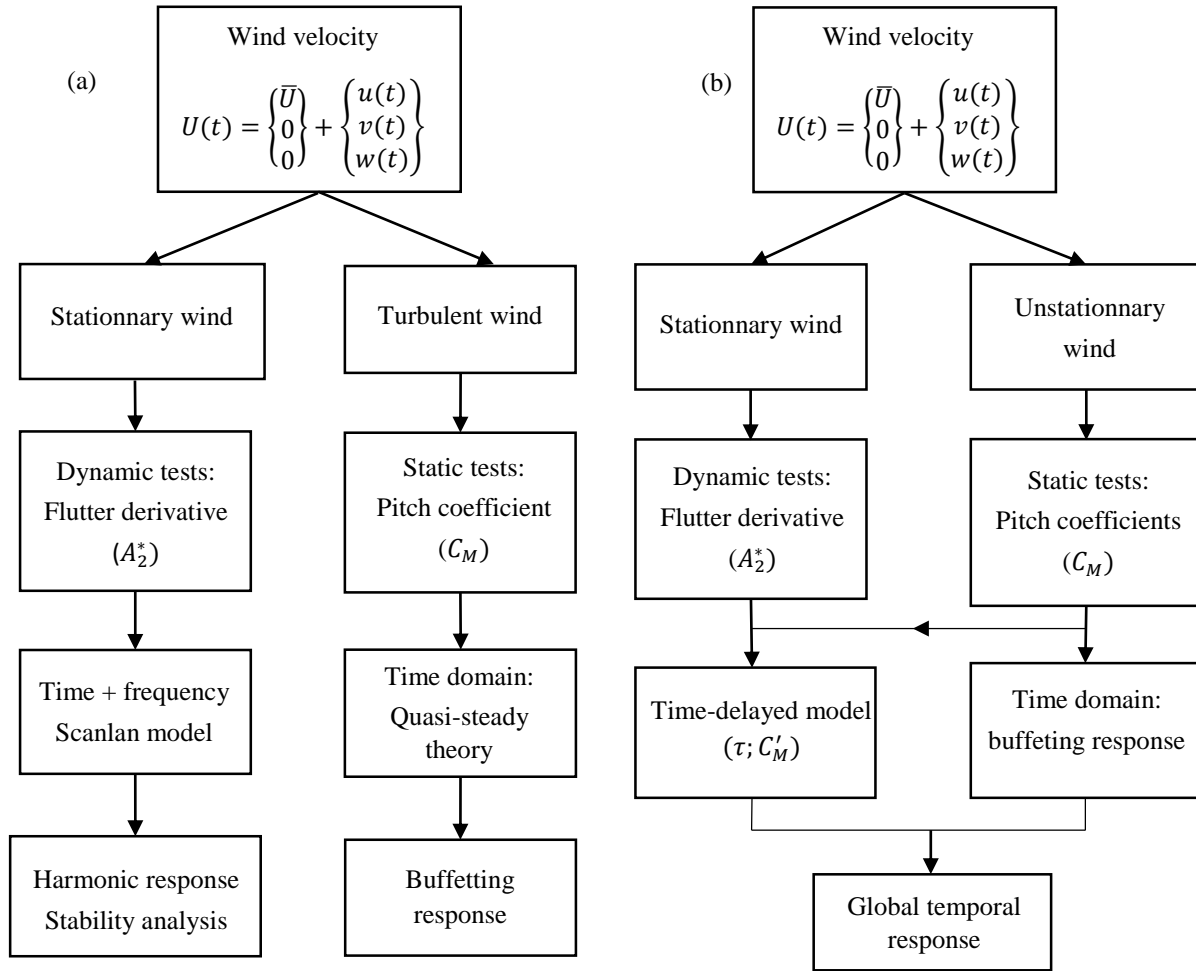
(a)

Wind velocity

$U(t) = \begin{Bmatrix} \overline{U} \\ 0 \\ 0 \end{Bmatrix} + \begin{Bmatrix} u(t) \\ v(t) \\ w(t) \end{Bmatrix}$

Stationnary wind

Turbulent wind

Dynamic tests: Flutter derivative $(A_2^*)$

Static tests: Pitch coefficient $(C_M)$

Time + frequency Scanlan model

Time domain: Quasi-steady theory

Harmonic response Stability analysis

Buffetting response

(b)

Wind velocity

$U(t) = \begin{Bmatrix} \overline{U} \\ 0 \\ 0 \end{Bmatrix} + \begin{Bmatrix} u(t) \\ v(t) \\ w(t) \end{Bmatrix}$

Stationnary wind

Unstationnary wind

Dynamic tests: Flutter derivative $(A_2^*)$

Static tests: Pitch coefficients $(C_M)$

Time-delayed model $(\tau; C_M')$

Time domain: buffeting response

Global temporal response